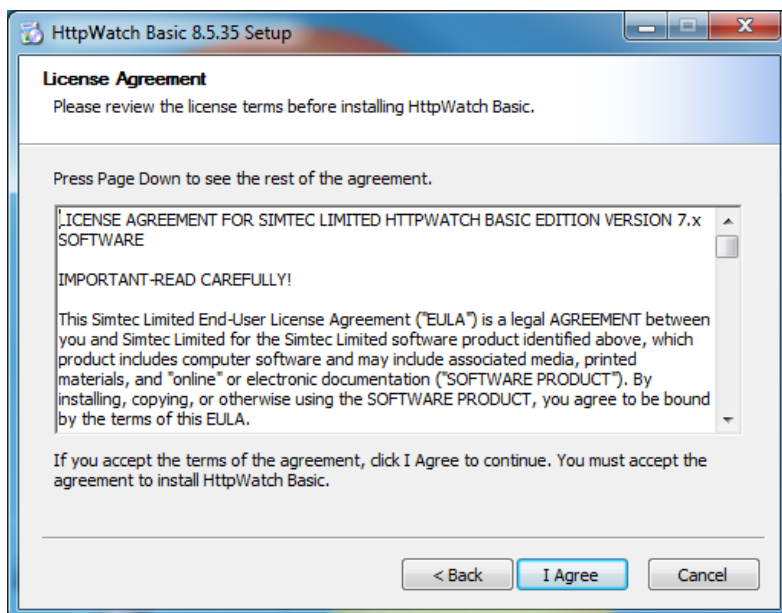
HttpWatch Basic 8.5.35 Setup

License Agreement
Please review the license terms before installing HttpWatch Basic.

Press Page Down to see the rest of the agreement.

LICENSE AGREEMENT FOR SIMTEC LIMITED HTTPWATCH BASIC EDITION VERSION 7.x SOFTWARE

IMPORTANT-READ CAREFULLY!

This Simtec Limited End-User License Agreement ("EULA") is a legal AGREEMENT between you and Simtec Limited for the Simtec Limited software product identified above, which product includes computer software and may include associated media, printed materials, and "online" or electronic documentation ("SOFTWARE PRODUCT"). By installing, copying, or otherwise using the SOFTWARE PRODUCT, you agree to be bound by the terms of this EULA.

If you accept the terms of the agreement, click I Agree to continue. You must accept the agreement to install HttpWatch Basic.

< Back
I Agree
Cancel